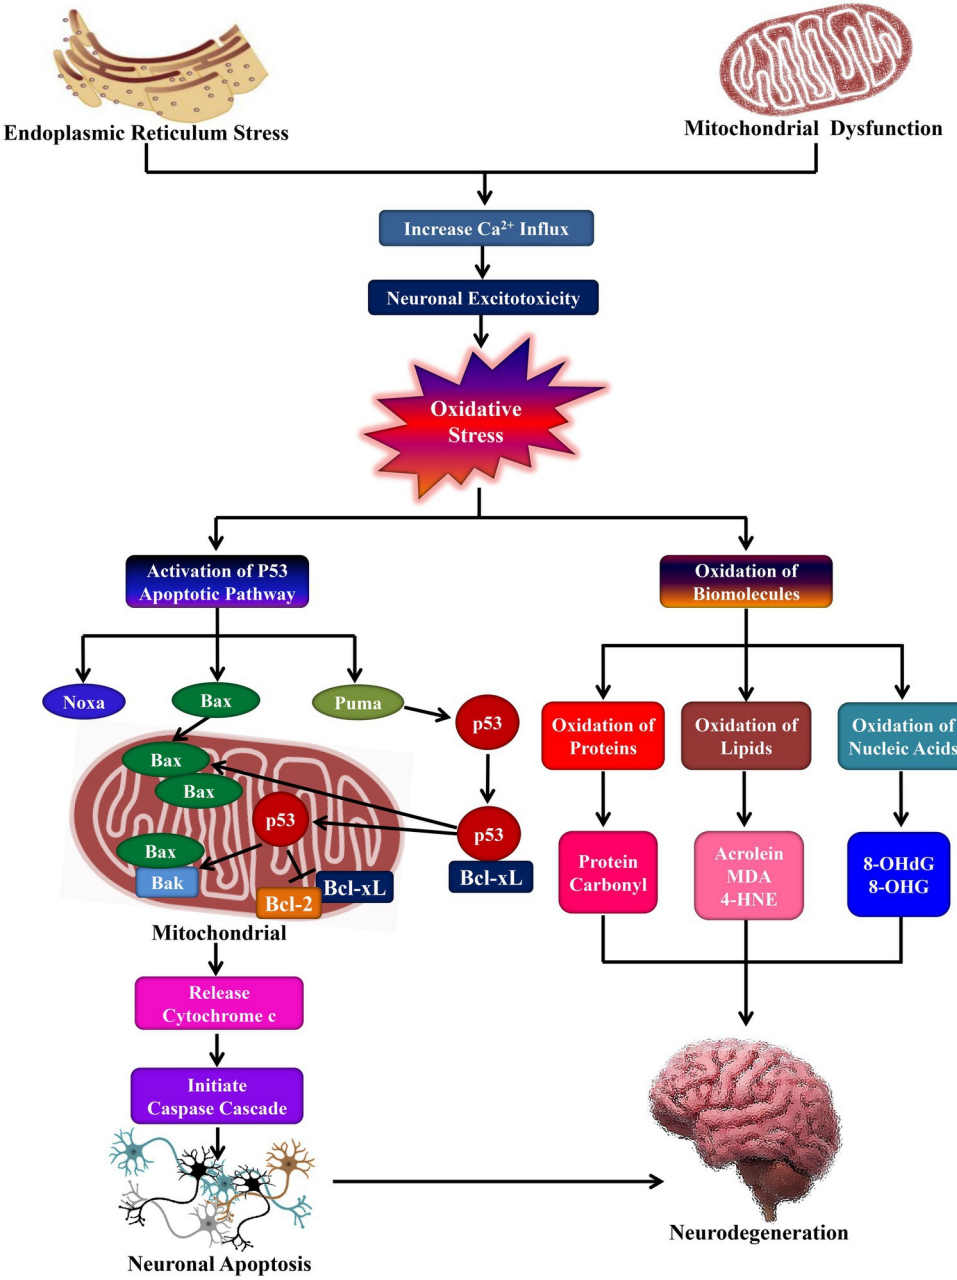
Endoplasmic Reticulum Stress

Mitochondrial Dysfunction

Increase $Ca^{2+}$ Influx

Neuronal Excitotoxicity

Oxidative Stress

Activation of P53 Apoptotic Pathway

Noxa

Bax

Puma

p53

Bax

Bax

p53

p53

Bax

Bak

Bcl-2

Bcl-xL

Bcl-xL

Mitochondrial

Release Cytochrome c

Initiate Caspase Cascade

Neuronal Apoptosis

Oxidation of Biomolecules

Oxidation of Proteins

Oxidation of Lipids

Oxidation of Nucleic Acids

Protein Carbonyl

Acrolein MDA 4-HNE

8-OHdG 8-OHG

Neurodegeneration